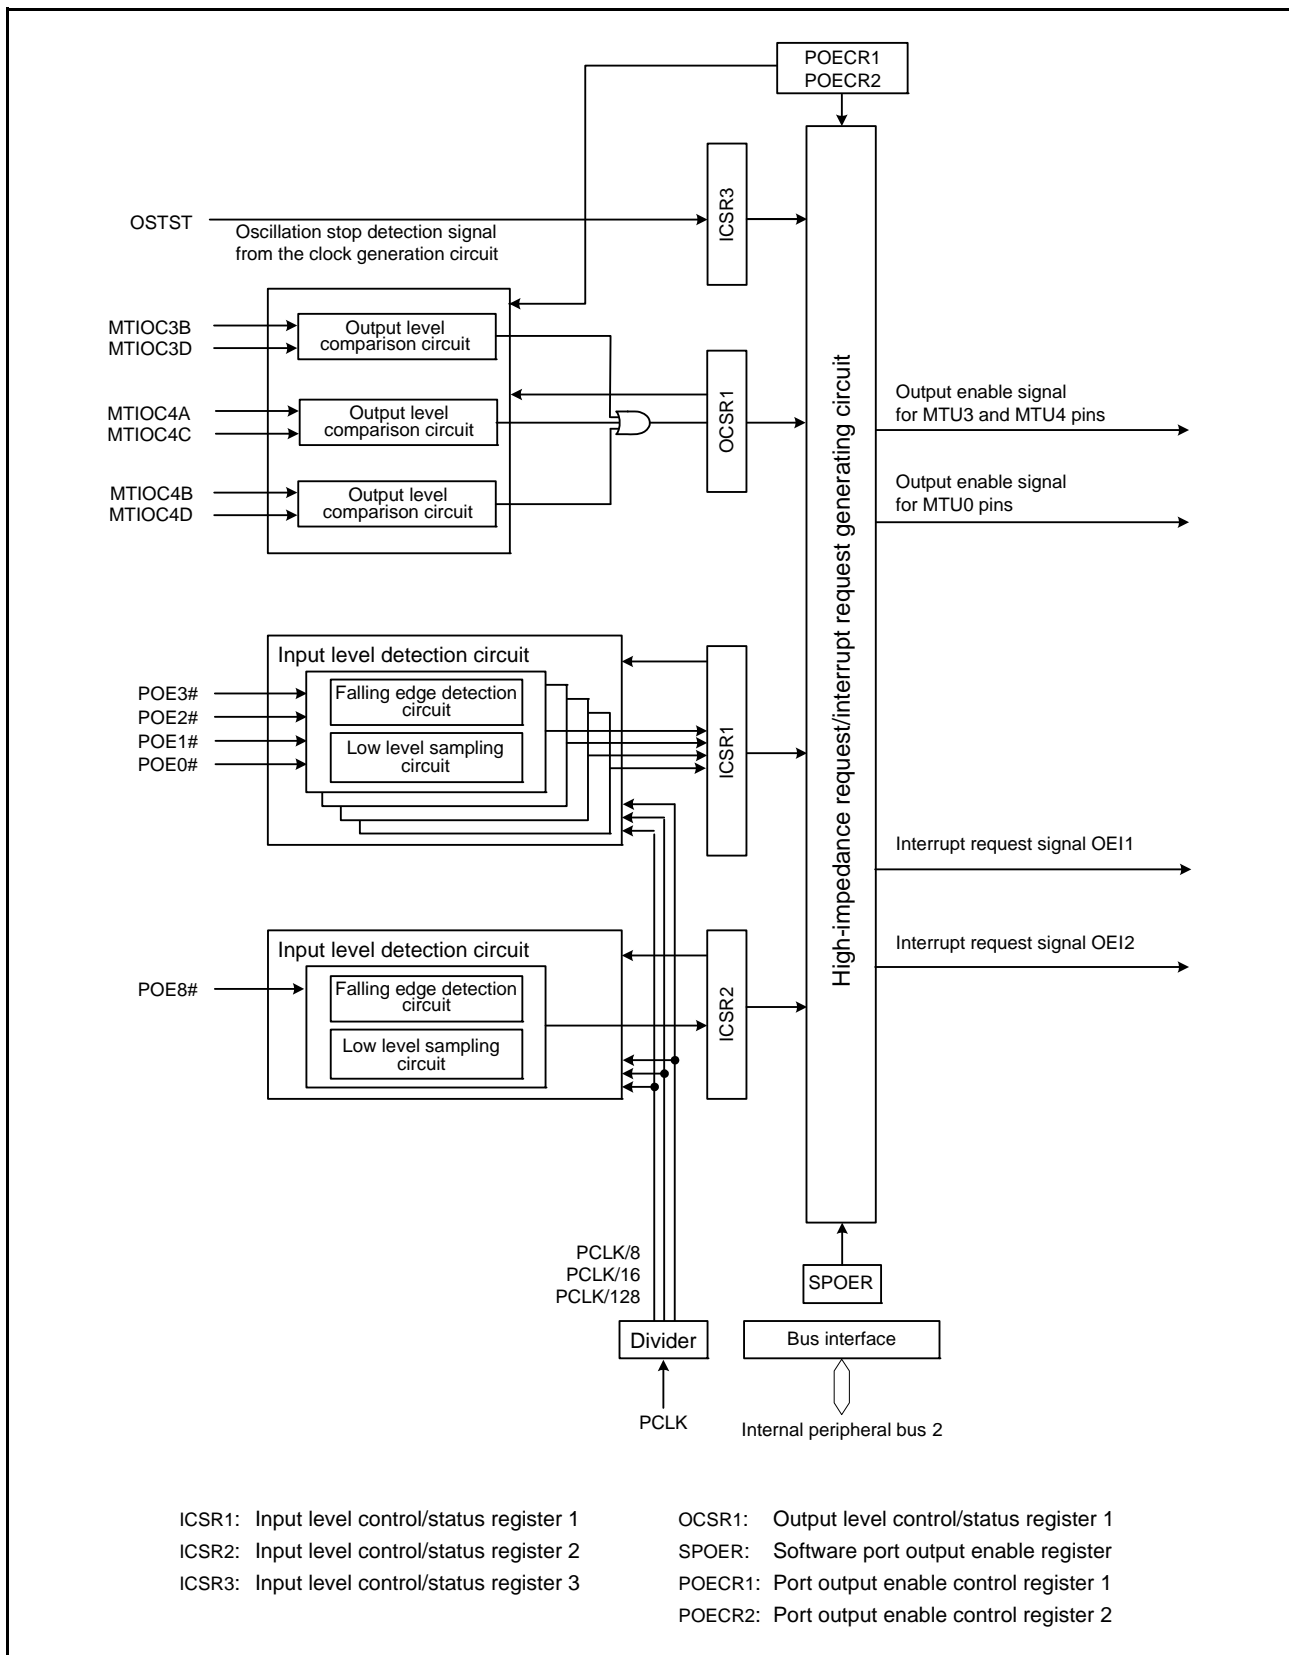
POECR1
POECR2

OSTST
Oscillation stop detection signal from the clock generation circuit

ICSR3

MTIOC3B
MTIOC3D
Output level comparison circuit

MTIOC4A
MTIOC4C
Output level comparison circuit

MTIOC4B
MTIOC4D
Output level comparison circuit

OCSR1

High-impedance request/interrupt request generating circuit

Output enable signal for MTU3 and MTU4 pins

Output enable signal for MTU0 pins

Input level detection circuit
POE3#
POE2#
POE1#
POE0#
Falling edge detection circuit
Low level sampling circuit

ICSR1

Interrupt request signal OEI1

Interrupt request signal OEI2

Input level detection circuit
POE8#
Falling edge detection circuit
Low level sampling circuit

ICSR2

PCLK/8
PCLK/16
PCLK/128

Divider

PCLK

SPOER

Bus interface

Internal peripheral bus 2

ICSR1: Input level control/status register 1
ICSR2: Input level control/status register 2
ICSR3: Input level control/status register 3

OCSR1: Output level control/status register 1
SPOER: Software port output enable register
POECR1: Port output enable control register 1
POECR2: Port output enable control register 2